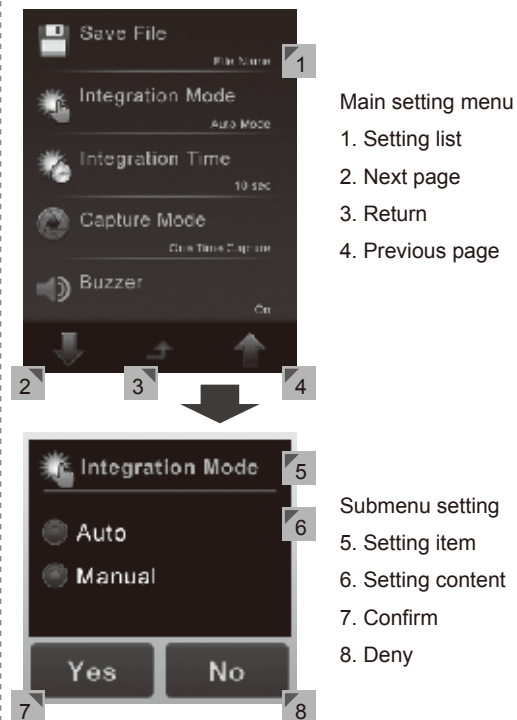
Save File
File Name
1
Integration Mode
Auto Mode
Integration Time
10 sec
Capture Mode
One Time Capture
Buzzer
On
2
3
4

Main setting menu
1. Setting list
2. Next page
3. Return
4. Previous page

Integration Mode
5
6
Auto
Manual
Yes
No
7
8

Submenu setting
5. Setting item
6. Setting content
7. Confirm
8. Deny